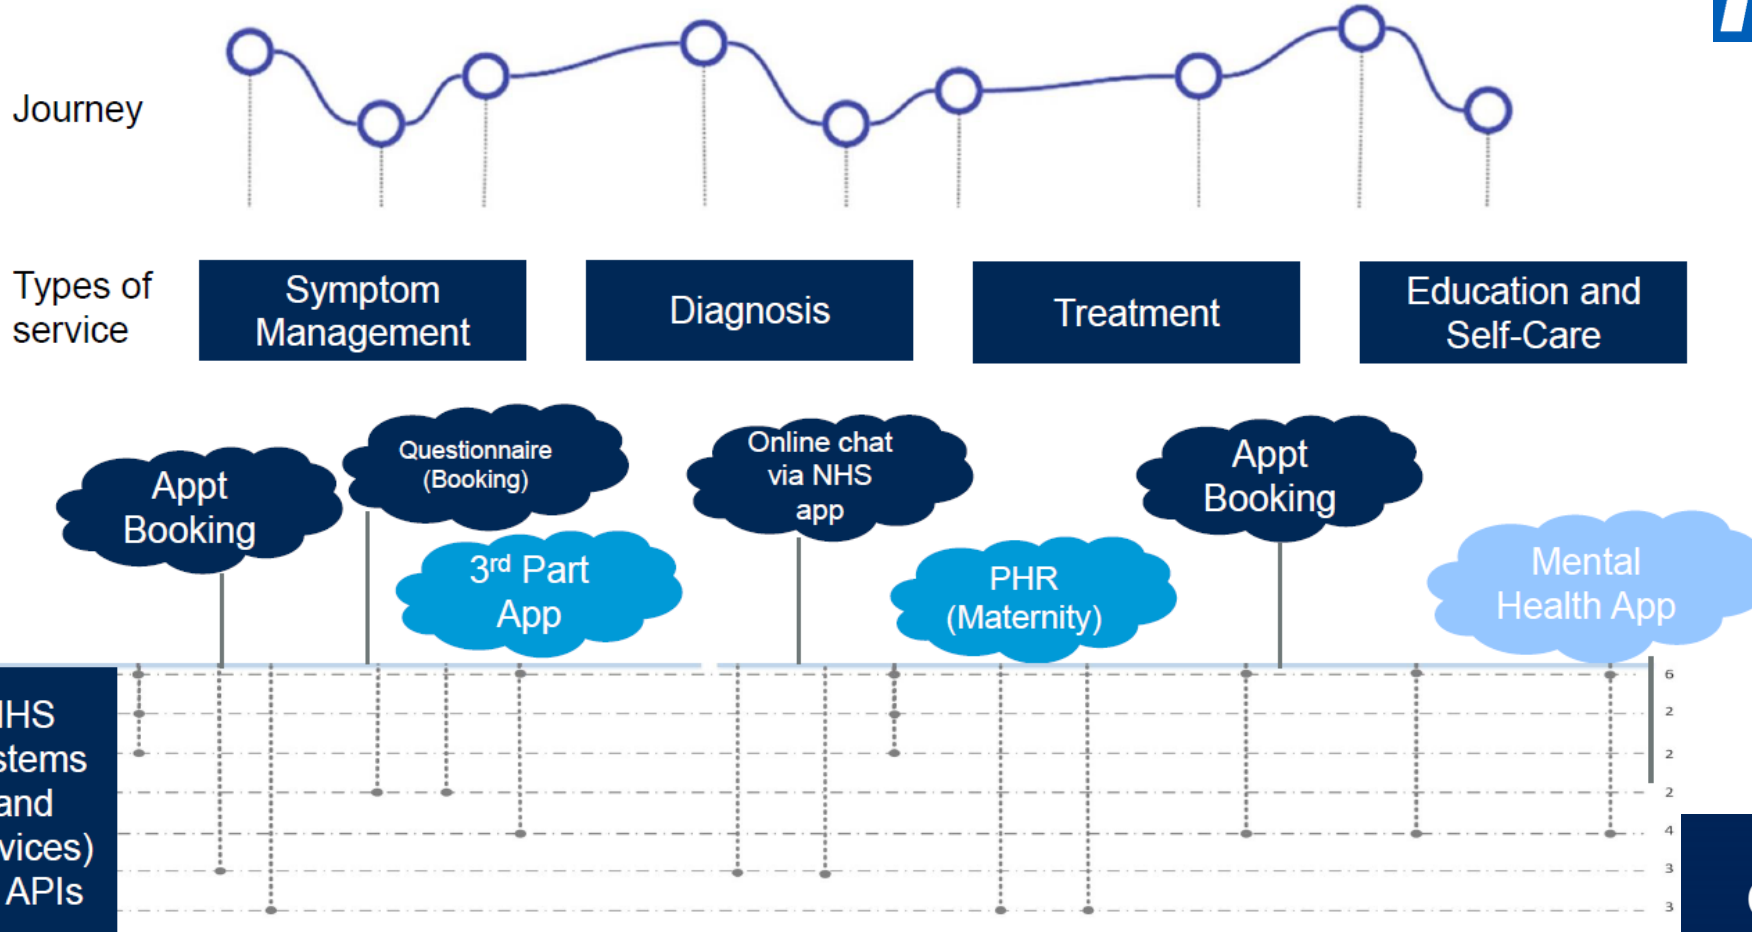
Journey

Types of service

Symptom Management

Diagnosis

Treatment

Education and Self-Care

Appt Booking

Questionnaire (Booking)

3rd Part App

Online chat via NHS app

PHR (Maternity)

Appt Booking

Mental Health App

HS stems and vices) APIs

6
2
2
2
4
3
3